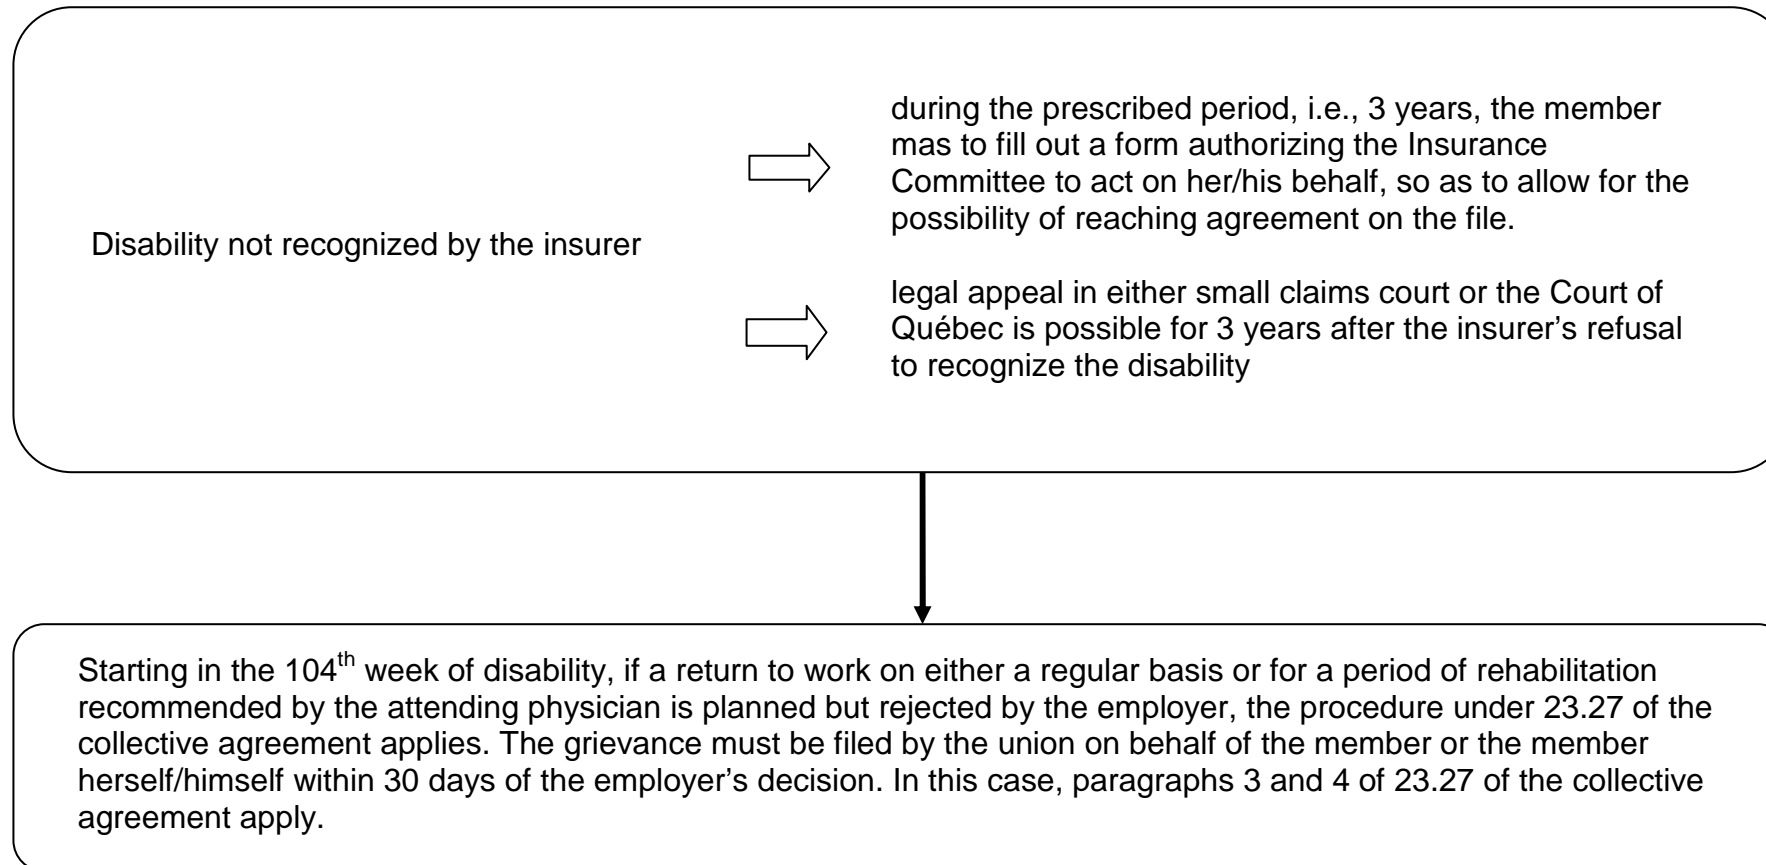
Disability not recognized by the insurer

during the prescribed period, i.e., 3 years, the member mas to fill out a form authorizing the Insurance Committee to act on her/his behalf, so as to allow for the possibility of reaching agreement on the file.

legal appeal in either small claims court or the Court of Québec is possible for 3 years after the insurer's refusal to recognize the disability

Starting in the 104$^{th}$ week of disability, if a return to work on either a regular basis or for a period of rehabilitation recommended by the attending physician is planned but rejected by the employer, the procedure under 23.27 of the collective agreement applies. The grievance must be filed by the union on behalf of the member or the member herself/himself within 30 days of the employer's decision. In this case, paragraphs 3 and 4 of 23.27 of the collective agreement apply.